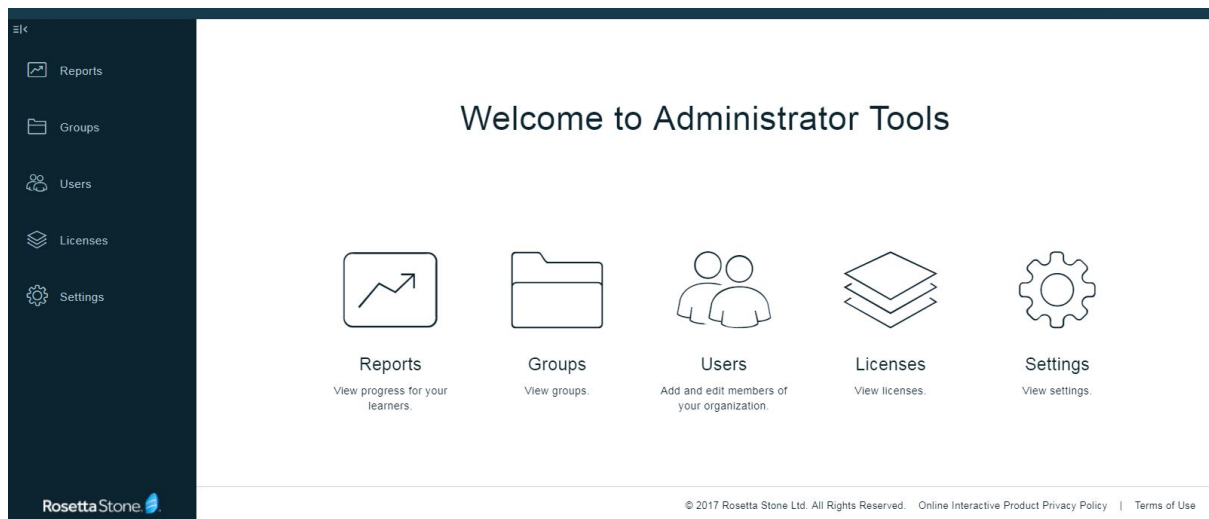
Reports

Groups

Users

Licenses

Settings

Welcome to Administrator Tools

Reports
View progress for your learners.

Groups
View groups.

Users
Add and edit members of your organization.

Licenses
View licenses.

Settings
View settings.

Rosetta Stone.

© 2017 Rosetta Stone Ltd. All Rights Reserved. Online Interactive Product Privacy Policy | Terms of Use